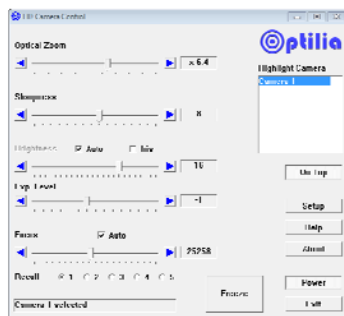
Camera Control

Optical Zoom

x 6.4

Sharpness

8

Brightness ☑ Auto ☐ Iris

10

Exp. Level

-1

Focus ☑ Auto

25258

Recall ◉ 1 ○ 2 ○ 3 ○ 4 ○ 5

Camera 1 selected

Freeze

Optilia

Highlight Camera

Camera 1

On Top

Setup

Help

About

Power

Exit